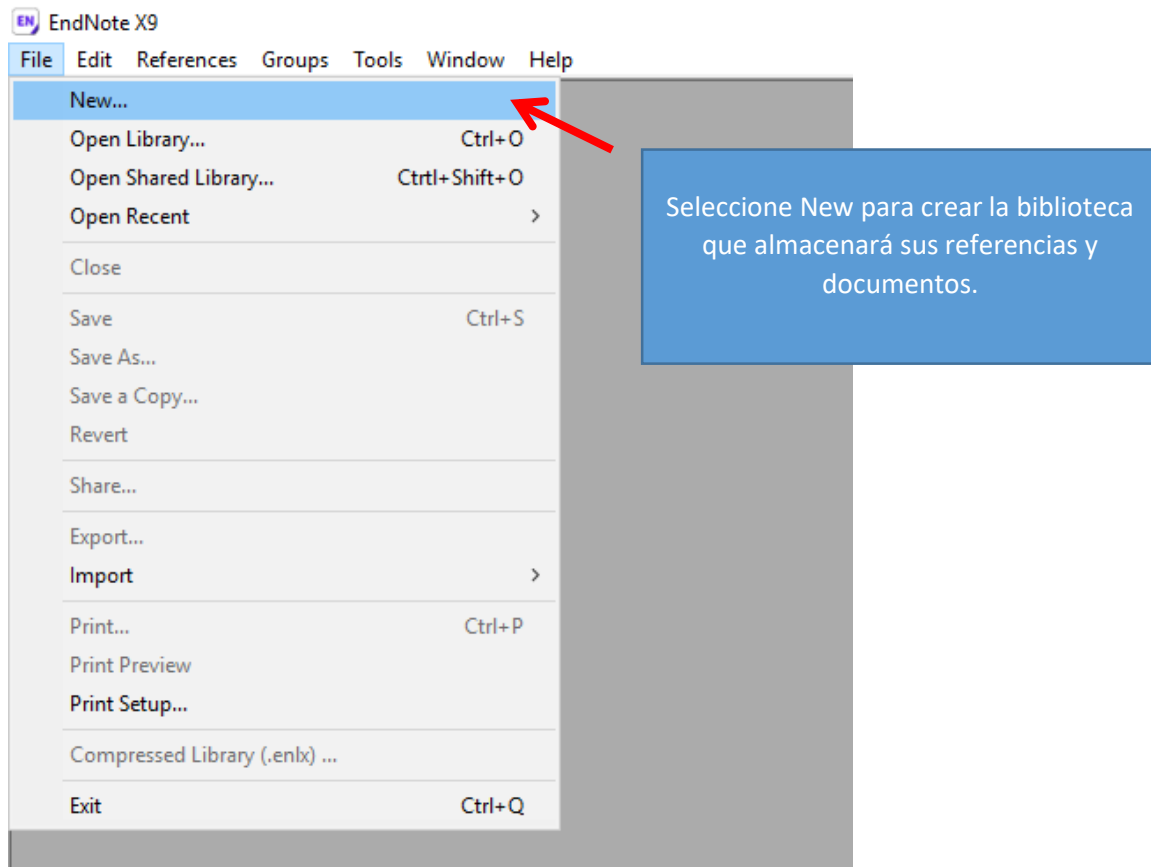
EN EndNote X9

File Edit References Groups Tools Window Help

New...
Open Library... Ctrl+O
Open Shared Library... Ctrtl+Shift+O
Open Recent
Close
Save Ctrl+S
Save As...
Save a Copy...
Revert
Share...
Export...
Import
Print... Ctrl+P
Print Preview
Print Setup...
Compressed Library (.enlx) ...
Exit Ctrl+Q

Seleccione New para crear la biblioteca que almacenará sus referencias y documentos.